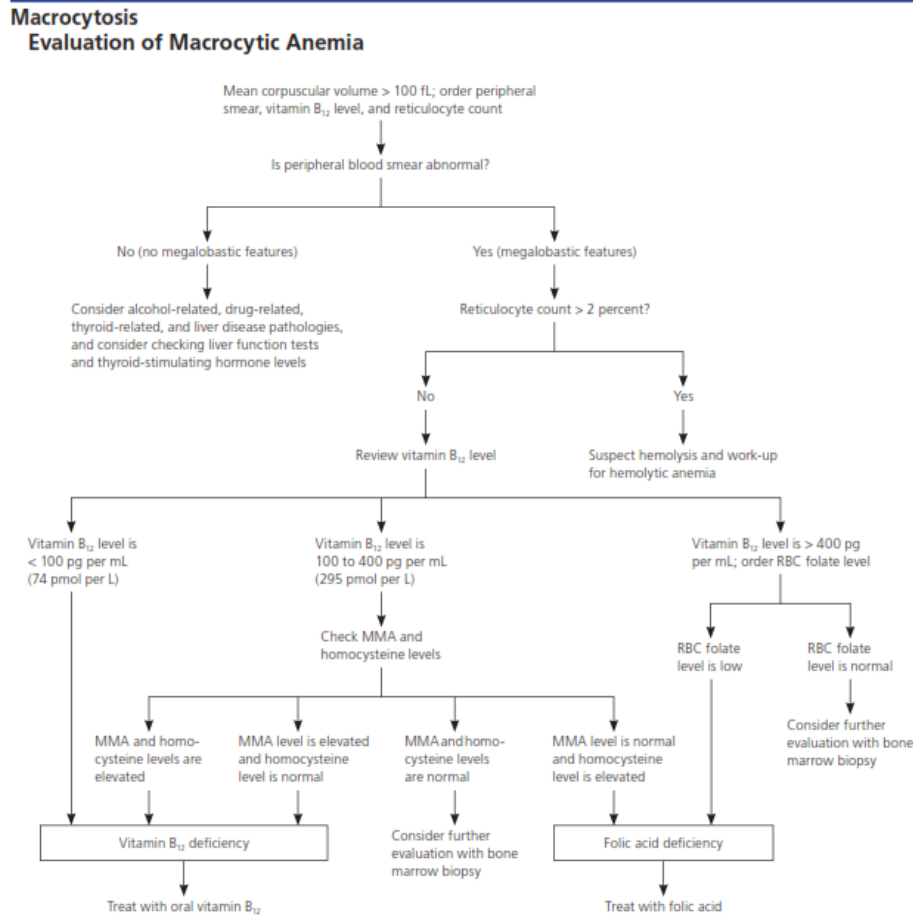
Macrocytosis
Evaluation of Macrocytic Anemia

Mean corpuscular volume > 100 fL; order peripheral smear, vitamin $B_{12}$ level, and reticulocyte count

Is peripheral blood smear abnormal?

No (no megalobastic features)

Consider alcohol-related, drug-related, thyroid-related, and liver disease pathologies, and consider checking liver function tests and thyroid-stimulating hormone levels

Yes (megalobastic features)

Reticulocyte count > 2 percent?

No

Review vitamin $B_{12}$ level

Yes

Suspect hemolysis and work-up for hemolytic anemia

Vitamin $B_{12}$ level is < 100 pg per mL (74 pmol per L)

Vitamin $B_{12}$ level is 100 to 400 pg per mL (295 pmol per L)

Check MMA and homocysteine levels

MMA and homocysteine levels are elevated

MMA level is elevated and homocysteine level is normal

MMA and homocysteine levels are normal

Consider further evaluation with bone marrow biopsy

MMA level is normal and homocysteine level is elevated

Vitamin $B_{12}$ level is > 400 pg per mL; order RBC folate level

RBC folate level is low

RBC folate level is normal

Consider further evaluation with bone marrow biopsy

Vitamin $B_{12}$ deficiency

Treat with oral vitamin $B_{12}$

Folic acid deficiency

Treat with folic acid